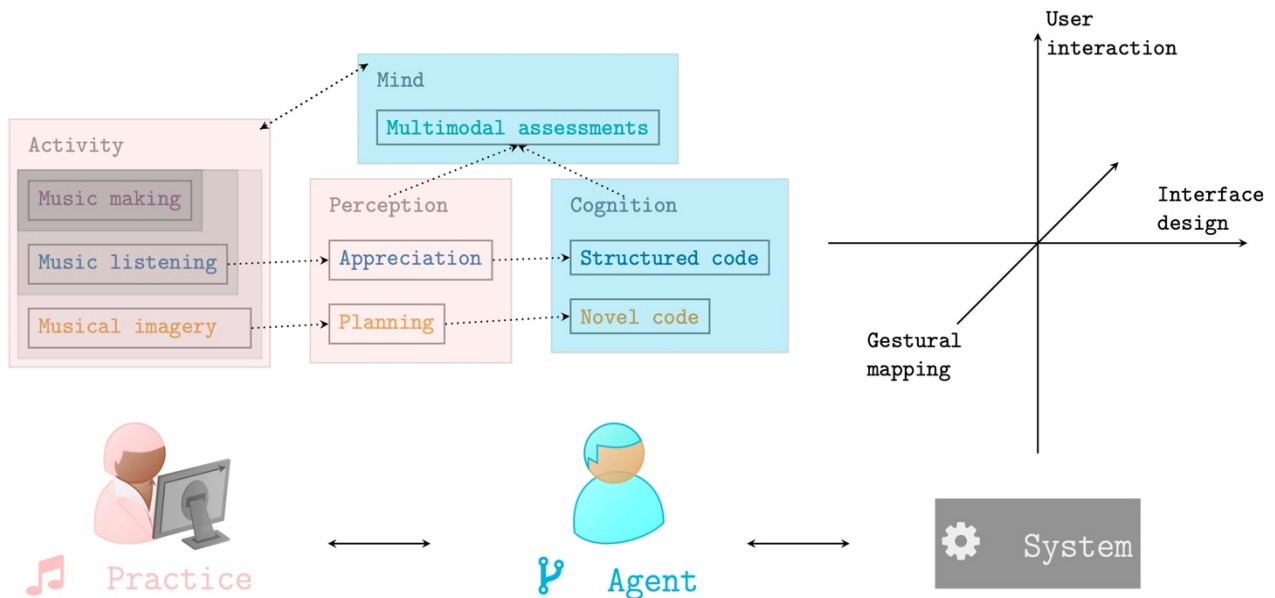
Mind

Multimodal assessments

Activity

Music making

Music listening

Musical imagery

Perception

Appreciation

Planning

Cognition

Structured code

Novel code

User interaction

Interface design

Gestural mapping

Practice

Agent

System